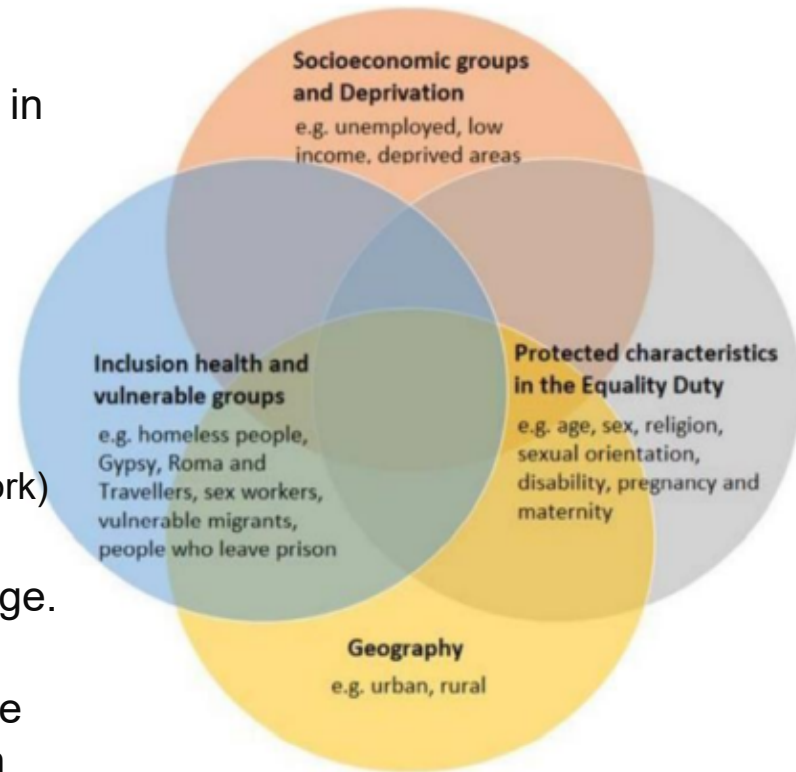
in

ork)

ge.

e

Socioeconomic groups and Deprivation
e.g. unemployed, low income, deprived areas

Inclusion health and vulnerable groups
e.g. homeless people, Gypsy, Roma and Travellers, sex workers, vulnerable migrants, people who leave prison

Protected characteristics in the Equality Duty
e.g. age, sex, religion, sexual orientation, disability, pregnancy and maternity

Geography
e.g. urban, rural